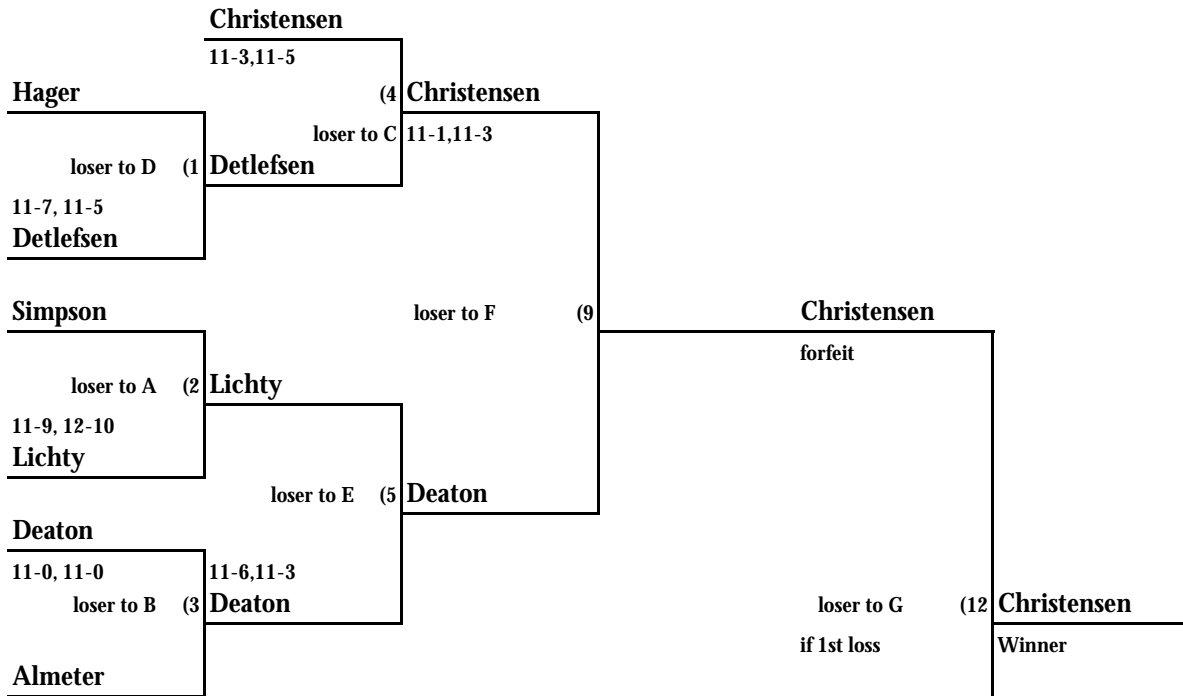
Christensen
11-3,11-5

Hager
(4 Christensen
loser to C 11-1,11-3
loser to D (1 Detlefsen
11-7, 11-5
Detlefsen

Simpson
loser to F (9
Christensen
forfeit
loser to A (2 Lichty
11-9, 12-10
Lichty

loser to E (5 Deaton

Deaton
11-0, 11-0
11-6,11-3
loser to B (3 Deaton
loser to G (12 Christensen
if 1st loss
Winner
Almeter